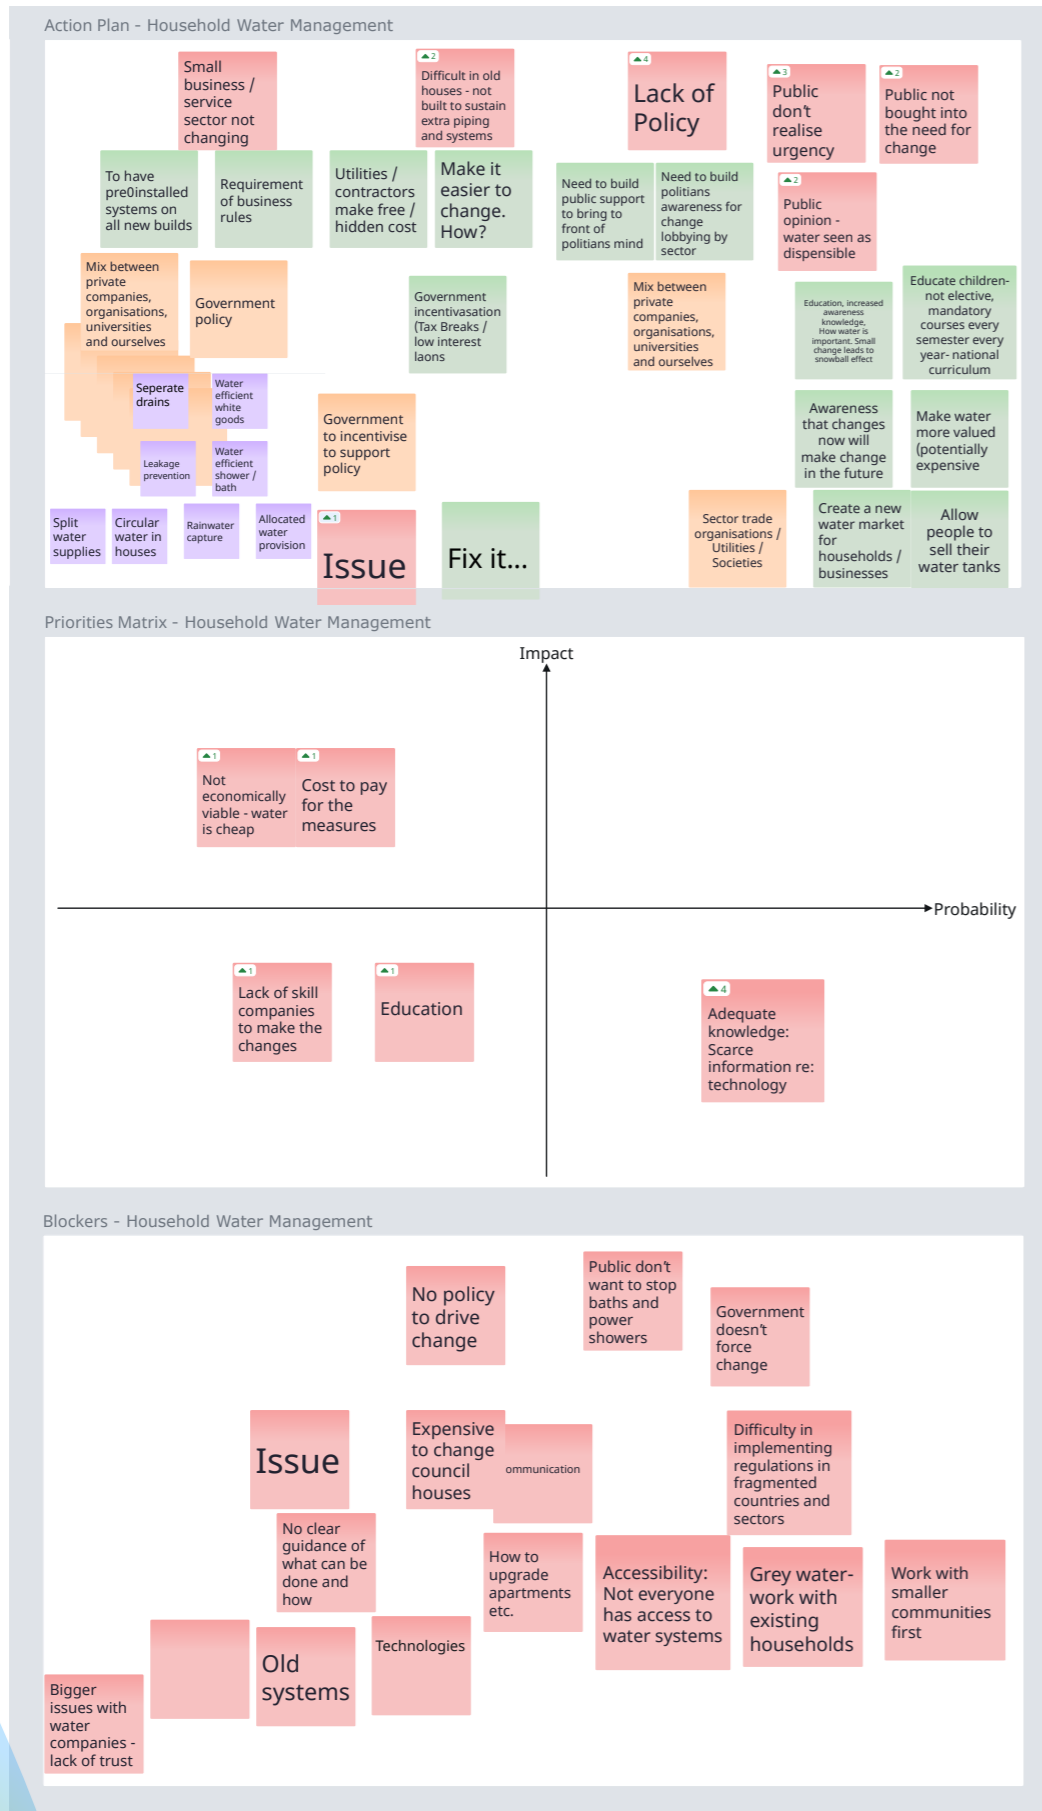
Action Plan - Household Water Management

Small business / service sector not changing

2
Difficult in old houses - not built to sustain extra piping and systems

4
Lack of Policy

3
Public don't realise urgency

2
Public not bought into the need for change

To have pre0installed systems on all new builds

Requirement of business rules

Utilities / contractors make free / hidden cost

Make it easier to change. How?

Need to build public support to bring to front of politians mind

Need to build politians awareness for change lobbying by sector

2
Public opinion - water seen as dispensible

Mix between private companies, organisations, universities and ourselves

Government policy

Government incentivasation (Tax Breaks / low interest laons

Mix between private companies, organisations, universities and ourselves

Education, increased awareness knowledge, How water is important. Small change leads to snowball effect

Educate children- not elective, mandatory courses every semester every year- national curriculum

Seperate drains

Water efficient white goods

Leakage prevention

Water efficient shower / bath

Government to incentivise to support policy

Awareness that changes now will make change in the future

Make water more valued (potentially expensive

Split water supplies

Circular water in houses

Rainwater capture

Allocated water provision

1
Issue

Fix it...

Sector trade organisations / Utilities / Societies

Create a new water market for households / businesses

Allow people to sell their water tanks

Priorities Matrix - Household Water Management

Impact

1
Not economically viable - water is cheap

1
Cost to pay for the measures

Probability

1
Lack of skill companies to make the changes

1
Education

4
Adequate knowledge: Scarce information re: technology

Blockers - Household Water Management

No policy to drive change

Public don't want to stop baths and power showers

Government doesn't force change

Issue

Expensive to change council houses

ommunication

Difficulty in implementing regulations in fragmented countries and sectors

No clear guidance of what can be done and how

How to upgrade apartments etc.

Accessibility: Not everyone has access to water systems

Grey water- work with existing households

Work with smaller communities first

Old systems

Technologies

Bigger issues with water companies - lack of trust